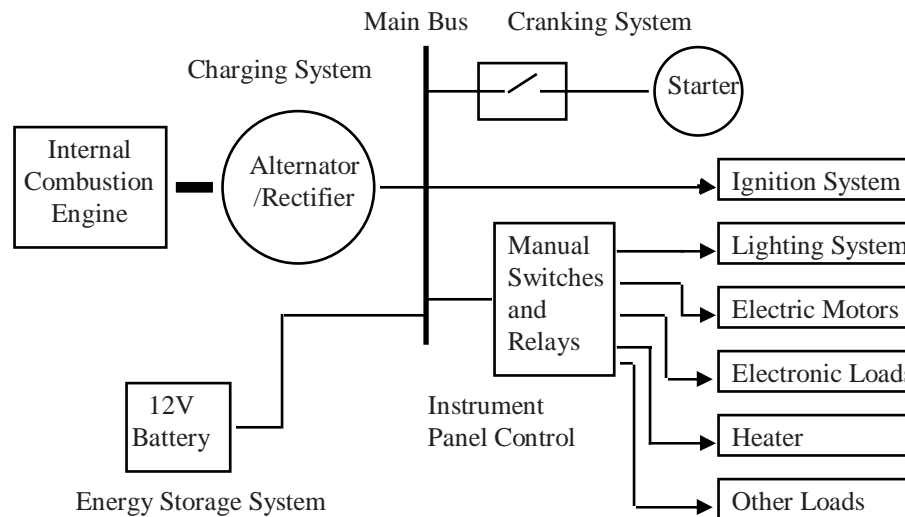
Main Bus

Cranking System

Charging System

Starter

Internal Combustion Engine

Alternator /Rectifier

Ignition System

Manual Switches and Relays

Lighting System

Electric Motors

Electronic Loads

12V Battery

Instrument Panel Control

Heater

Energy Storage System

Other Loads